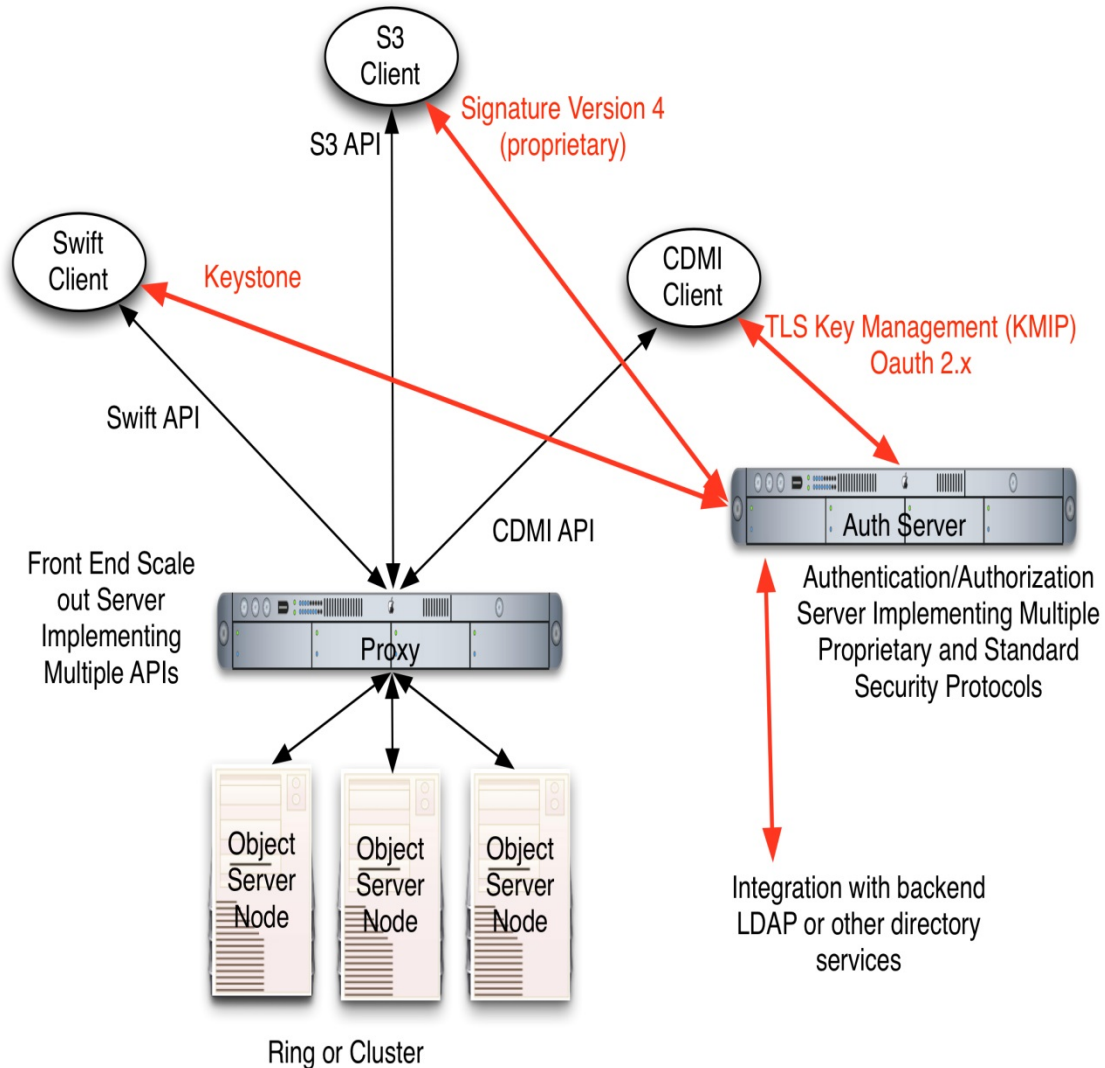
S3 Client

Signature Version 4 (proprietary)

S3 API

Swift Client

Keystone

CDMI Client

TLS Key Management (KMIP) Oauth 2.x

Swift API

CDMI API

Auth Server

Front End Scale out Server Implementing Multiple APIs

Proxy

Authentication/Authorization Server Implementing Multiple Proprietary and Standard Security Protocols

Object Server Node

Object Server Node

Object Server Node

Integration with backend LDAP or other directory services

Ring or Cluster